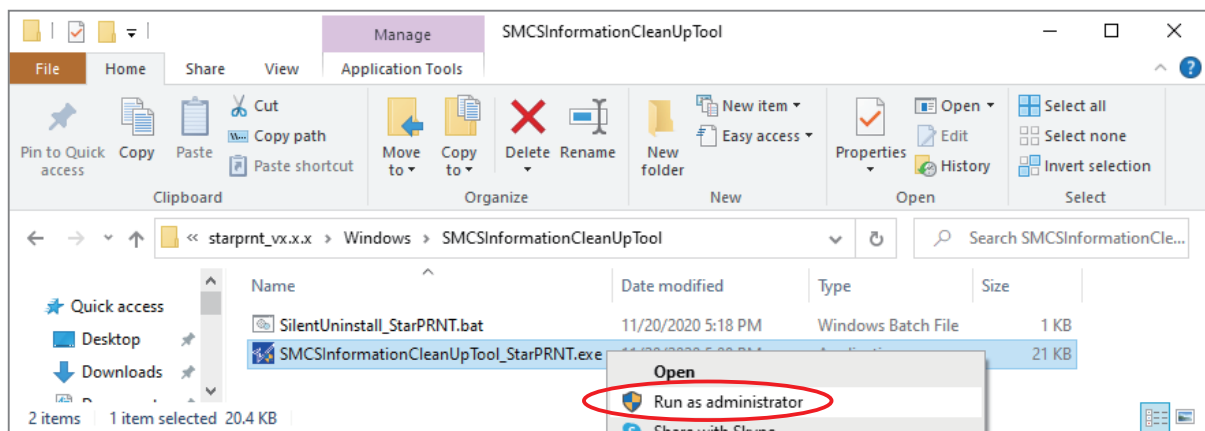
Manage
SMCSInformationCleanUpTool

File
Home
Share
View
Application Tools

Pin to Quick access
Copy
Paste
Cut
Copy path
Paste shortcut
Clipboard

Move to
Copy to
Delete
Rename
Organize

New folder
New item
Easy access
New

Properties
Open
Edit
History
Open

Select all
Select none
Invert selection
Select

« starprnt_vx.x.x › Windows › SMCSInformationCleanUpTool

Search SMCSInformationCle...

Quick access
Desktop
Downloads
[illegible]

| Name | Date modified | Type | Size |
|---|---|---|---|
| SilentUninstall_StarPRNT.bat | 11/20/2020 5:18 PM | Windows Batch File | 1 KB |
| SMCSInformationCleanUpTool_StarPRNT.exe | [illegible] | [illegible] | 21 KB |

Open
Run as administrator
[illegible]

2 items  1 item selected 20.4 KB